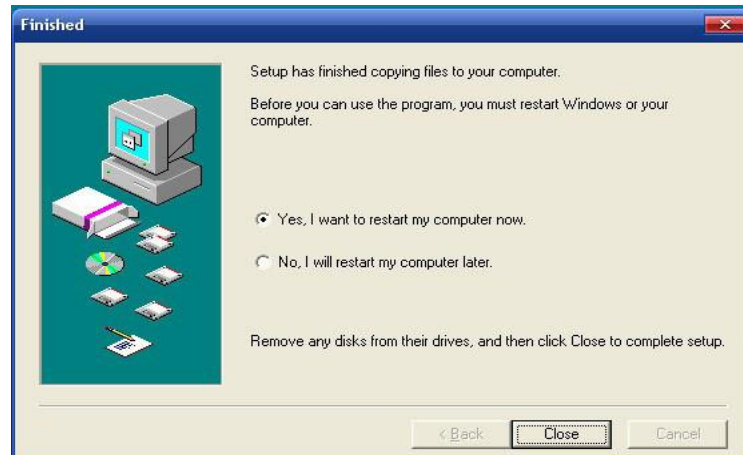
Finished

Setup has finished copying files to your computer.

Before you can use the program, you must restart Windows or your computer.

Yes, I want to restart my computer now.

No, I will restart my computer later.

Remove any disks from their drives, and then click Close to complete setup.

< Back

Close

Cancel